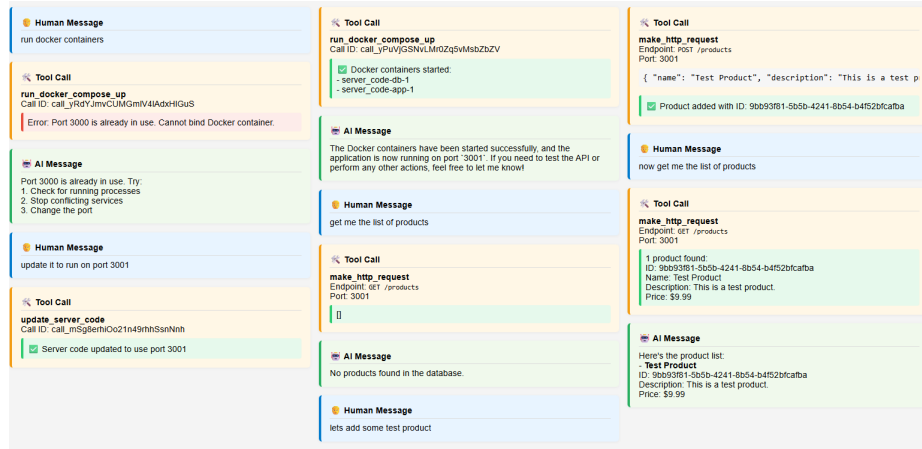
Human Message
run docker containers

Tool Call
run_docker_compose_up
Call ID: call_yRdYJmvCUMGmlV4lAdxHIGuS
Error: Port 3000 is already in use. Cannot bind Docker container.

AI Message
Port 3000 is already in use. Try:
1. Check for running processes
2. Stop conflicting services
3. Change the port

Human Message
update it to run on port 3001

Tool Call
update_server_code
Call ID: call_mSg8erhiOo21n49rhhSsnNnh
Server code updated to use port 3001

Tool Call
run_docker_compose_up
Call ID: call_yPuVjGSNvLMr0Zq5vMsbZbZV
Docker containers started:
- server_code-db-1
- server_code-app-1

AI Message
The Docker containers have been started successfully, and the application is now running on port `3001`. If you need to test the API or perform any other actions, feel free to let me know!

Human Message
get me the list of products

Tool Call
make_http_request
Endpoint: GET /products
Port: 3001
[]

AI Message
No products found in the database.

Human Message
lets add some test product

Tool Call
make_http_request
Endpoint: POST /products
Port: 3001
{ "name": "Test Product", "description": "This is a test p
Product added with ID: 9bb93f81-5b5b-4241-8b54-b4f52bfcafba

Human Message
now get me the list of products

Tool Call
make_http_request
Endpoint: GET /products
Port: 3001
1 product found:
ID: 9bb93f81-5b5b-4241-8b54-b4f52bfcafba
Name: Test Product
Description: This is a test product.
Price: $9.99

AI Message
Here's the product list:
- Test Product
ID: 9bb93f81-5b5b-4241-8b54-b4f52bfcafba
Description: This is a test product.
Price: $9.99